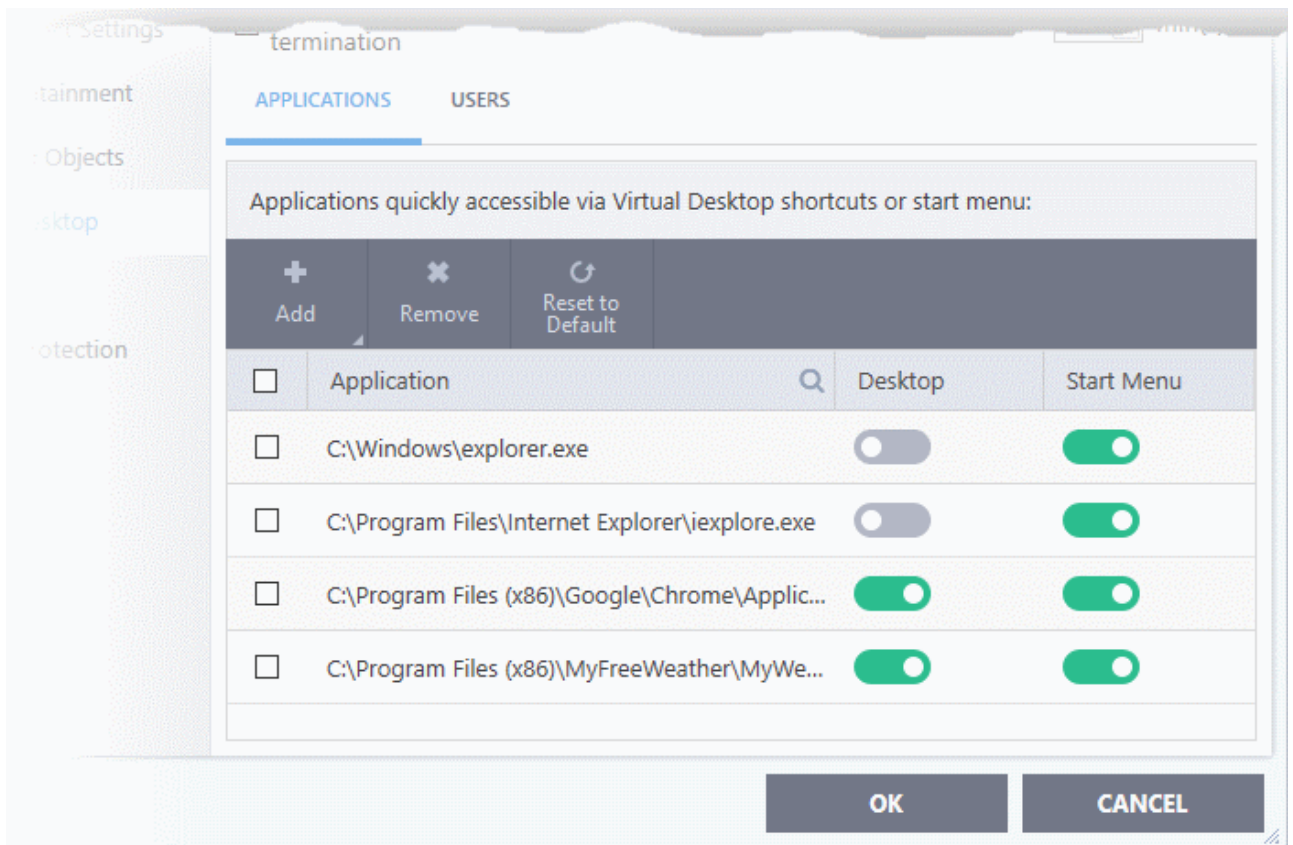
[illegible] Settings
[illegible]tainment
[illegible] Objects
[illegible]sktop
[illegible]otection

termination

APPLICATIONS USERS

Applications quickly accessible via Virtual Desktop shortcuts or start menu:

Add
Remove
Reset to Default

| | Application | Desktop | Start Menu |
|---|---|---|---|
| | C:\Windows\explorer.exe | | |
| | C:\Program Files\Internet Explorer\iexplore.exe | | |
| | C:\Program Files (x86)\Google\Chrome\Applic... | | |
| | C:\Program Files (x86)\MyFreeWeather\MyWe... | | |

OK
CANCEL